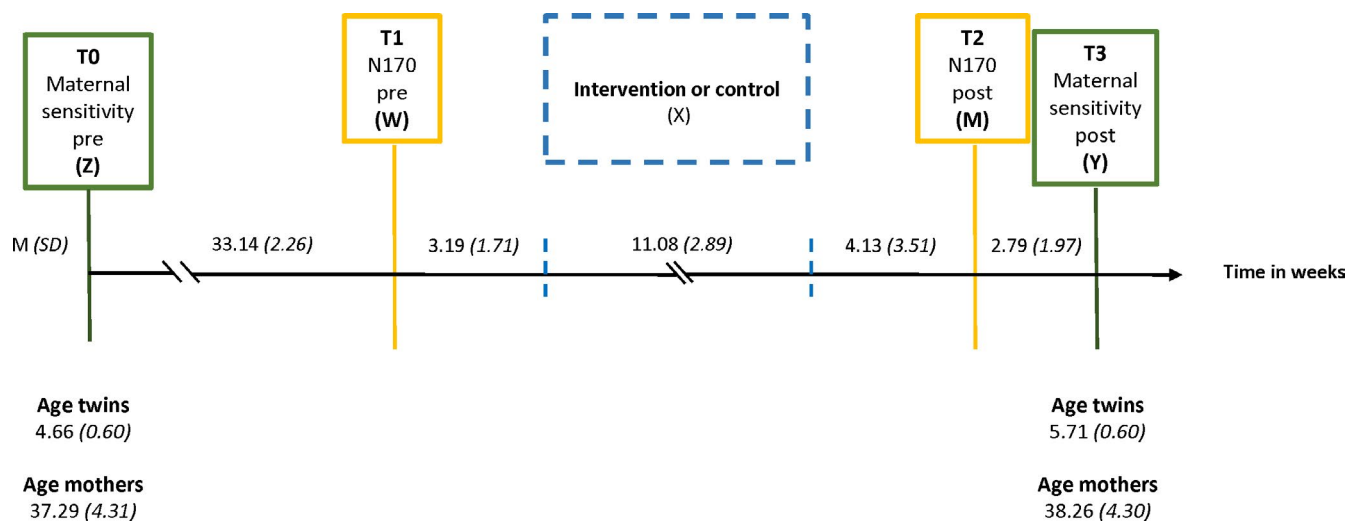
**T0**
Maternal sensitivity pre
**(Z)**

**T1**
N170 pre
**(W)**

**Intervention or control**
(X)

**T2**
N170 post
**(M)**

**T3**
Maternal sensitivity post
**(Y)**

M *(SD)* 33.14 *(2.26)* 3.19 *(1.71)* 11.08 *(2.89)* 4.13 *(3.51)* 2.79 *(1.97)* **Time in weeks**

**Age twins**
4.66 *(0.60)*

**Age mothers**
37.29 *(4.31)*

**Age twins**
5.71 *(0.60)*

**Age mothers**
38.26 *(4.30)*